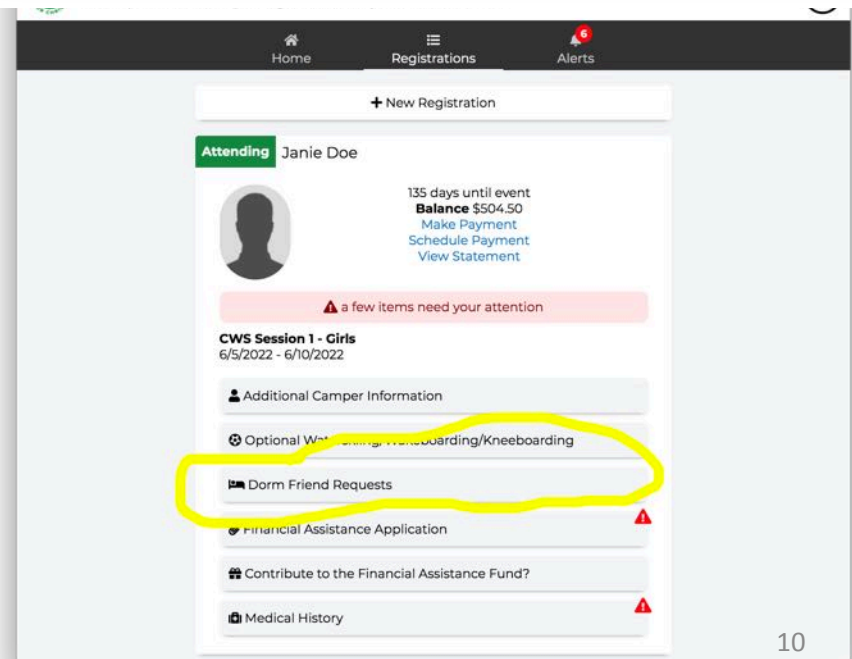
Home Registrations 6 Alerts

+ New Registration

Attending Janie Doe

135 days until event
Balance $504.50
Make Payment
Schedule Payment
View Statement

a few items need your attention

CWS Session 1 - Girls
6/5/2022 - 6/10/2022

Additional Camper Information

Optional Wa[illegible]boarding/Kneeboarding

Dorm Friend Requests

Financial Assistance Application

Contribute to the Financial Assistance Fund?

Medical History

10